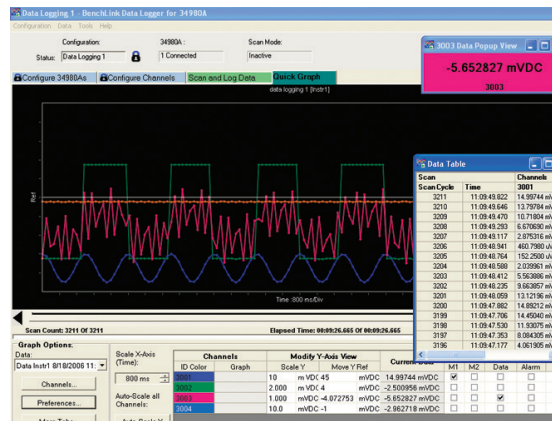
Data Logging 1 - BenchLink Data Logger for 34980A

Configuration Data Tools Help

Configuration: Status: Data Logging 1

34980A: 1 Connected

Scan Mode: Inactive

3003 Data Popup View

-5.652827 mVDC

3003

Configure 34980As | Configure Channels | Scan and Log Data | Quick Graph

data logging 1 [instr1]

Ref

Time :800 ms/Div

Data Table

| Scan | | Channels |
|---|---|---|
| Scan Cycle | Time | 3001 |
| 3211 | 11:09:49.822 | 14.99744 m |
| 3210 | 11:09:49.646 | 13.79784 m |
| 3209 | 11:09:49.470 | 10.71804 m |
| 3208 | 11:09:49.293 | 6.670690 m |
| 3207 | 11:09:49.117 | 2.975316 m |
| 3206 | 11:09:48.941 | 460.7980 u |
| 3205 | 11:09:48.764 | 152.2500 u |
| 3204 | 11:09:48.588 | 2.039961 m |
| 3203 | 11:09:48.412 | 5.563886 m |
| 3202 | 11:09:48.235 | 9.663857 m |
| 3201 | 11:09:48.059 | 13.12196 m |
| 3200 | 11:09:47.882 | 14.85212 m |
| 3199 | 11:09:47.706 | 14.45040 m |
| 3198 | 11:09:47.530 | 11.93075 m |
| 3197 | 11:09:47.353 | 8.004305 m |
| 3196 | 11:09:47.177 | 4.061905 m |

Scan Count: 3211 Of 3211

Elapsed Time: 00:09:26.665 Of 00:09:26.665

Graph Options:

Data: Data Instr1 8/18/2006 11:

Channels...

Preferences...

Scale X-Axis (Time): 800 ms

Auto-Scale all Channels:

| Channels | | Modify Y-Axis View | | Current | | | | |
|---|---|---|---|---|---|---|---|---|
| ID Color | Graph | Scale Y | Move Y Ref | | M1 | M2 | Data | Alarm |
| 3001 | | 10 mVDC | 45 mVDC | 14.99744 mVDC | ☑ | ☐ | ☐ | ☐ |
| 3002 | | 2.000 mVDC | 4 mVDC | -2.500956 mVDC | ☐ | ☐ | ☐ | ☐ |
| 3003 | | 1.000 mVDC | -4.072753 mVDC | -5.652827 mVDC | ☐ | ☐ | ☑ | ☐ |
| 3004 | | 10.0 mVDC | -1 mVDC | -2.962718 mVDC | ☐ | ☐ | ☐ | ☐ |